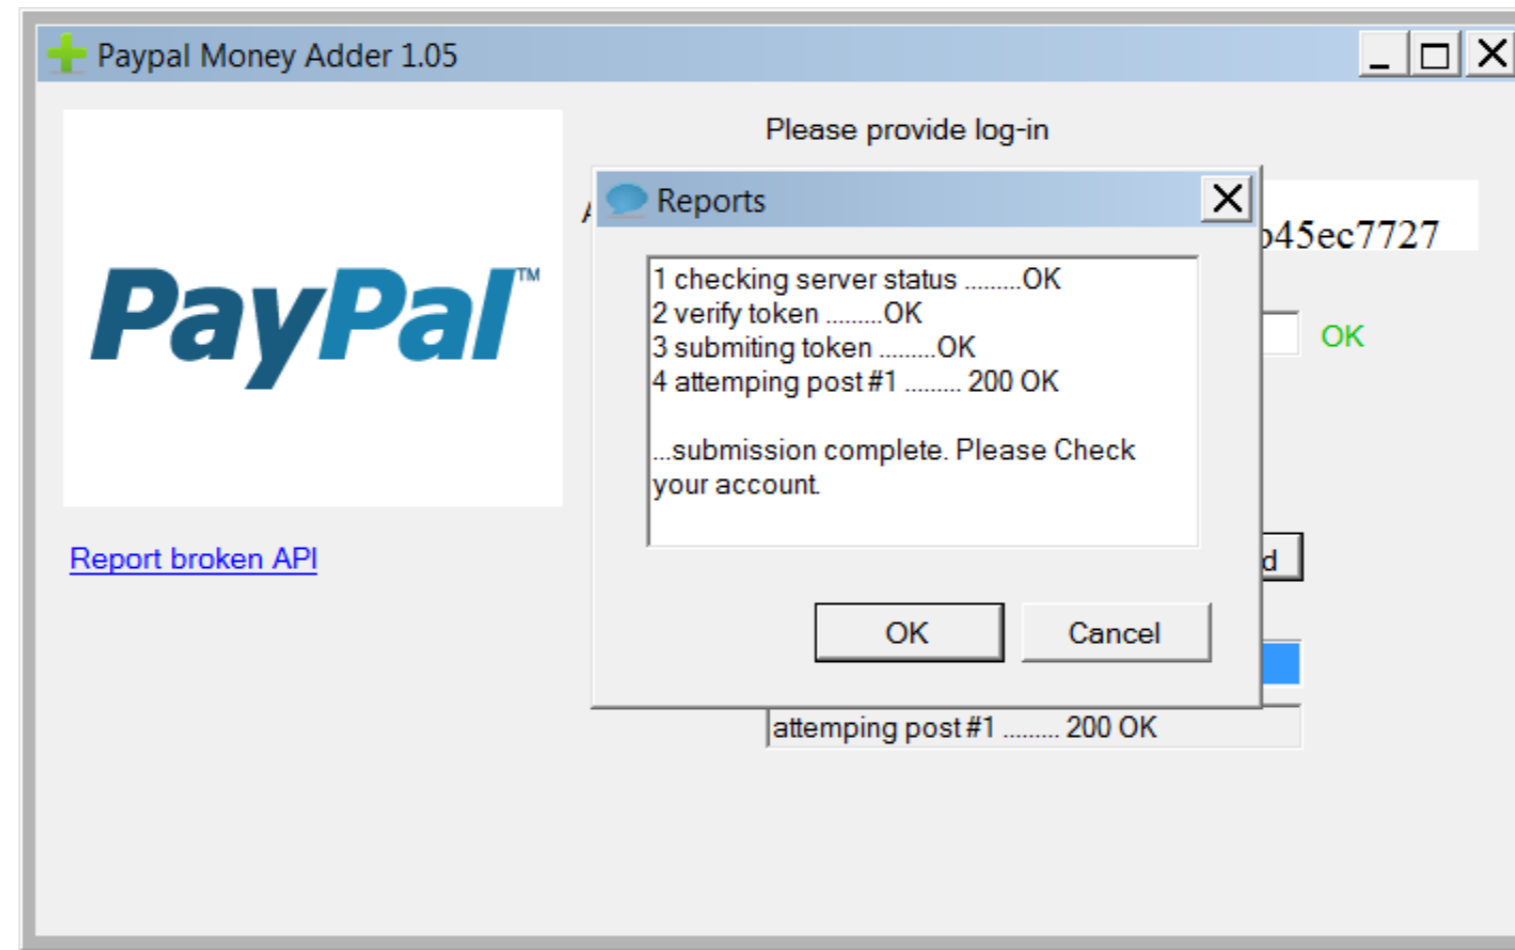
Paypal Money Adder 1.05

PayPal™

Report broken API

Please provide log-in

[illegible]

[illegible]45ec7727

OK

Reports

1 checking server status .........OK
2 verify token .........OK
3 submiting token .........OK
4 attemping post #1 ......... 200 OK

...submission complete. Please Check your account.

OK

Cancel

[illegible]d

attemping post #1 ......... 200 OK